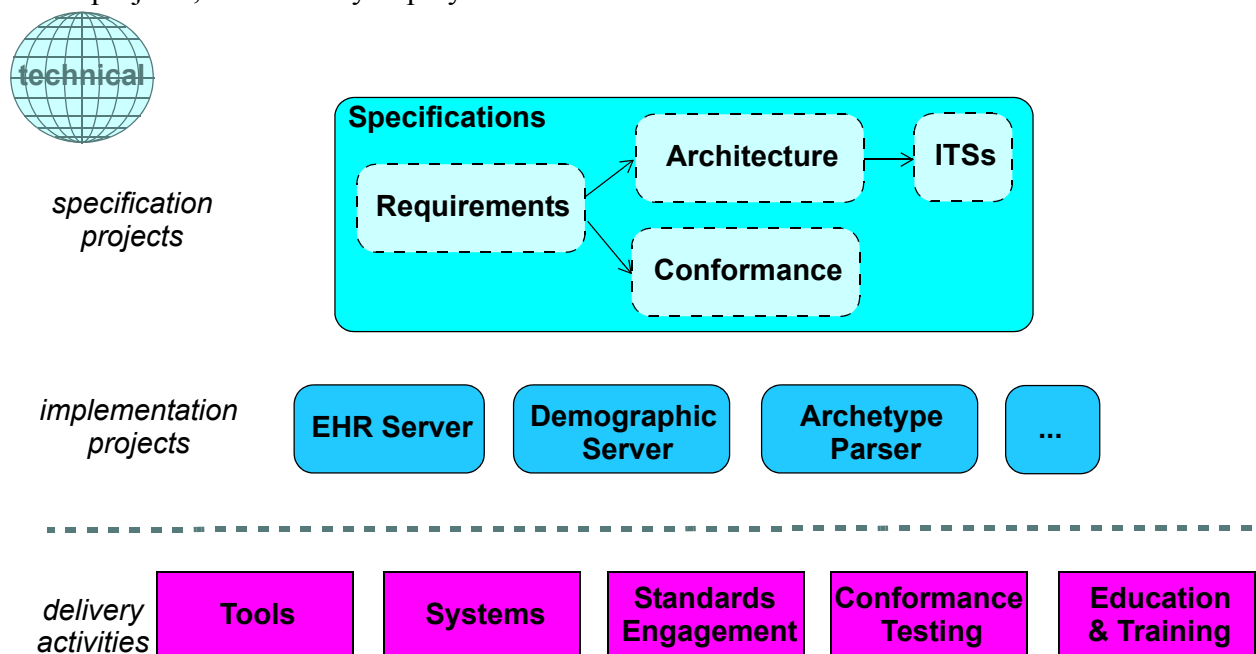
technical

specification projects

Specifications

Requirements

Architecture

ITSs

Conformance

implementation projects

EHR Server

Demographic Server

Archetype Parser

...

delivery activities

Tools

Systems

Standards Engagement

Conformance Testing

Education & Training